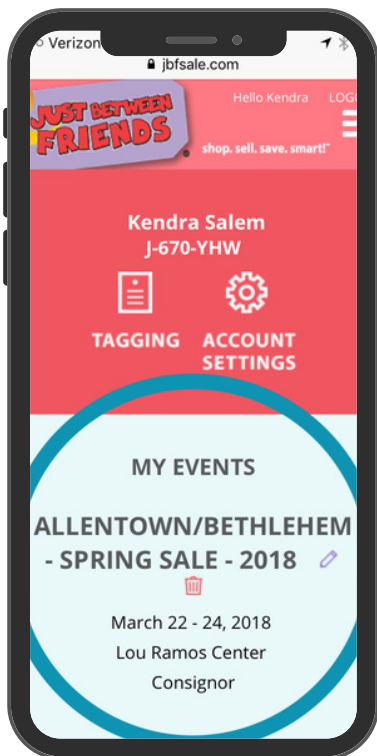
o Verizon
jbfsale.com

JUST BETWEEN FRIENDS
shop. sell. save. smart!™

Hello Kendra LOG

Kendra Salem
J-670-YHW

TAGGING

ACCOUNT SETTINGS

MY EVENTS

ALLENTOWN/BETHLEHEM - SPRING SALE - 2018

March 22 - 24, 2018
Lou Ramos Center
Consignor